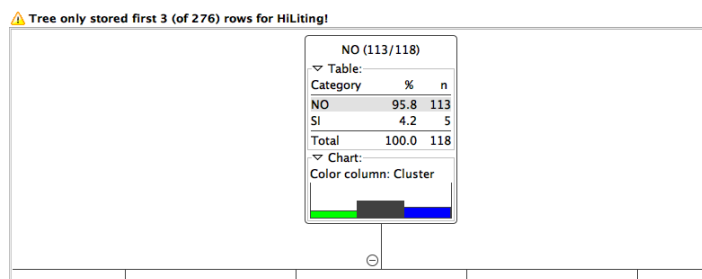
Tree only stored first 3 (of 276) rows for HiLiting!

NO (113/118)

▽ Table:

| Category | % | n |
|---|---|---|
| NO | 95.8 | 113 |
| SI | 4.2 | 5 |
| Total | 100.0 | 118 |

▽ Chart:

Color column: Cluster